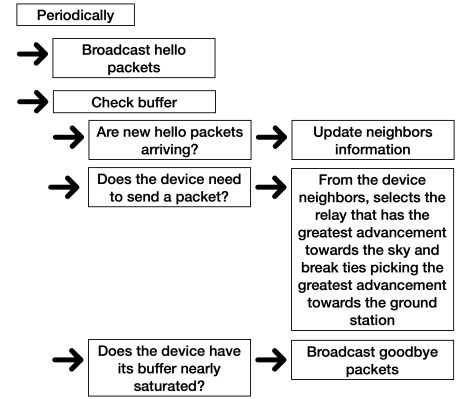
Periodically

Broadcast hello packets

Check buffer

Are new hello packets arriving?

Update neighbors information

Does the device need to send a packet?

From the device neighbors, selects the relay that has the greatest advancement towards the sky and break ties picking the greatest advancement towards the ground station

Does the device have its buffer nearly saturated?

Broadcast goodbye packets